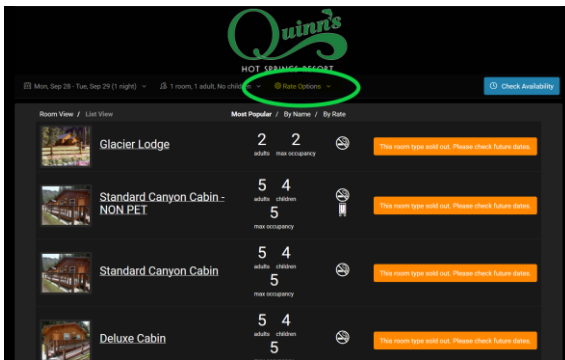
Quinn's
HOT SPRINGS RESORT

Mon, Sep 28 - Tue, Sep 29 (1 night)
1 room, 1 adult, No children
Rate Options
Check Availability

Room View / List View
Most Popular / By Name / By Rate

Glacier Lodge
2 adults
2 max occupancy
This room type sold out. Please check future dates.

Standard Canyon Cabin - NON PET
5 adults
4 children
5 max occupancy
This room type sold out. Please check future dates.

Standard Canyon Cabin
5 adults
4 children
5 max occupancy
This room type sold out. Please check future dates.

Deluxe Cabin
5 adults
4 children
5
This room type sold out. Please check future dates.